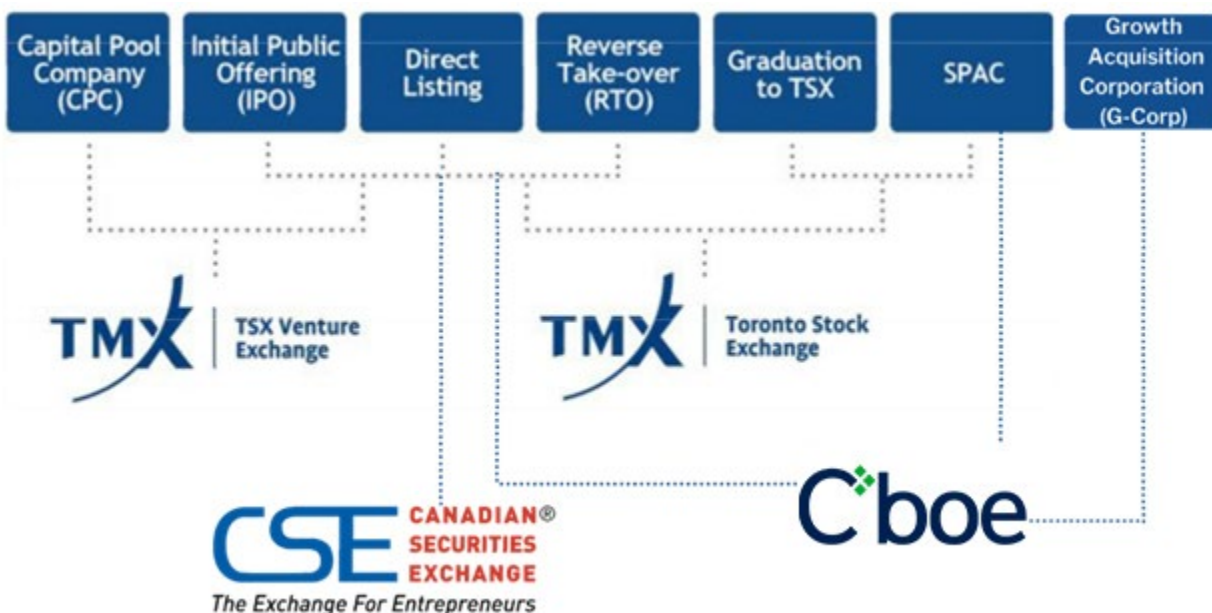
Capital Pool Company (CPC)

Initial Public Offering (IPO)

Direct Listing

Reverse Take-over (RTO)

Graduation to TSX

SPAC

Growth Acquisition Corporation (G-Corp)

TMX TSX Venture Exchange

TMX Toronto Stock Exchange

CSE CANADIAN® SECURITIES EXCHANGE
The Exchange For Entrepreneurs

Cboe